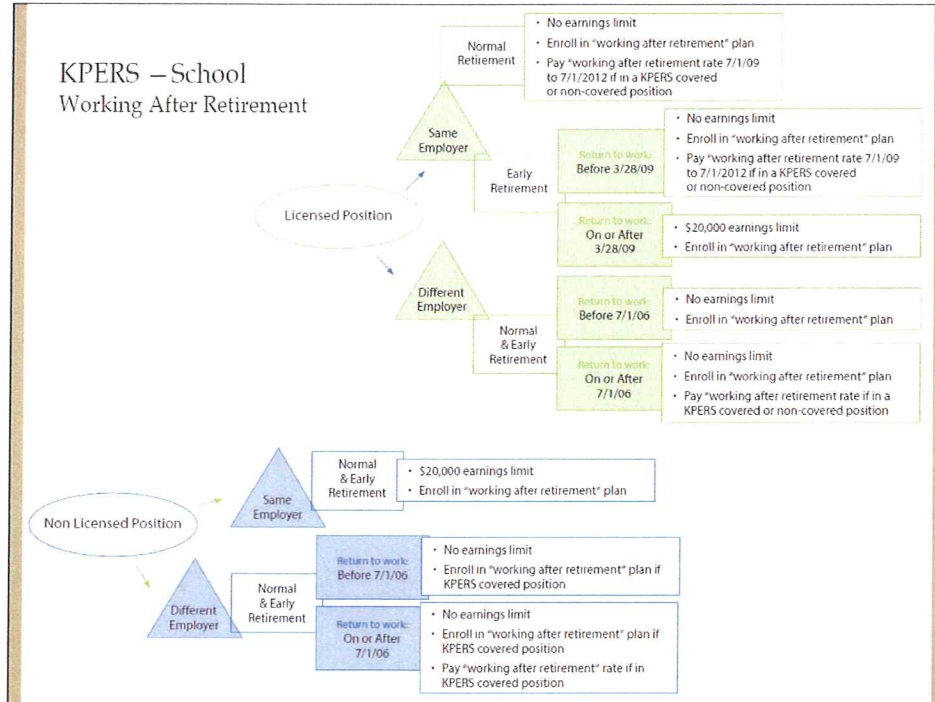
KPERS – School
Working After Retirement

Licensed Position

Same Employer

Normal Retirement

• No earnings limit
• Enroll in "working after retirement" plan
• Pay "working after retirement rate 7/1/09 to 7/1/2012 if in a KPERS covered or non-covered position

Early Retirement

Return to work: Before 3/28/09

• No earnings limit
• Enroll in "working after retirement" plan
• Pay "working after retirement rate 7/1/09 to 7/1/2012 if in a KPERS covered or non-covered position

Return to work: On or After 3/28/09

• \$20,000 earnings limit
• Enroll in "working after retirement" plan

Different Employer

Normal & Early Retirement

Return to work: Before 7/1/06

• No earnings limit
• Enroll in "working after retirement" plan

Return to work: On or After 7/1/06

• No earnings limit
• Enroll in "working after retirement" plan
• Pay "working after retirement rate if in a KPERS covered or non-covered position

Non Licensed Position

Same Employer

Normal & Early Retirement

• \$20,000 earnings limit
• Enroll in "working after retirement" plan

Different Employer

Normal & Early Retirement

Return to work: Before 7/1/06

• No earnings limit
• Enroll in "working after retirement" plan if KPERS covered position

Return to work: On or After 7/1/06

• No earnings limit
• Enroll in "working after retirement" plan if KPERS covered position
• Pay "working after retirement" rate if in KPERS covered position